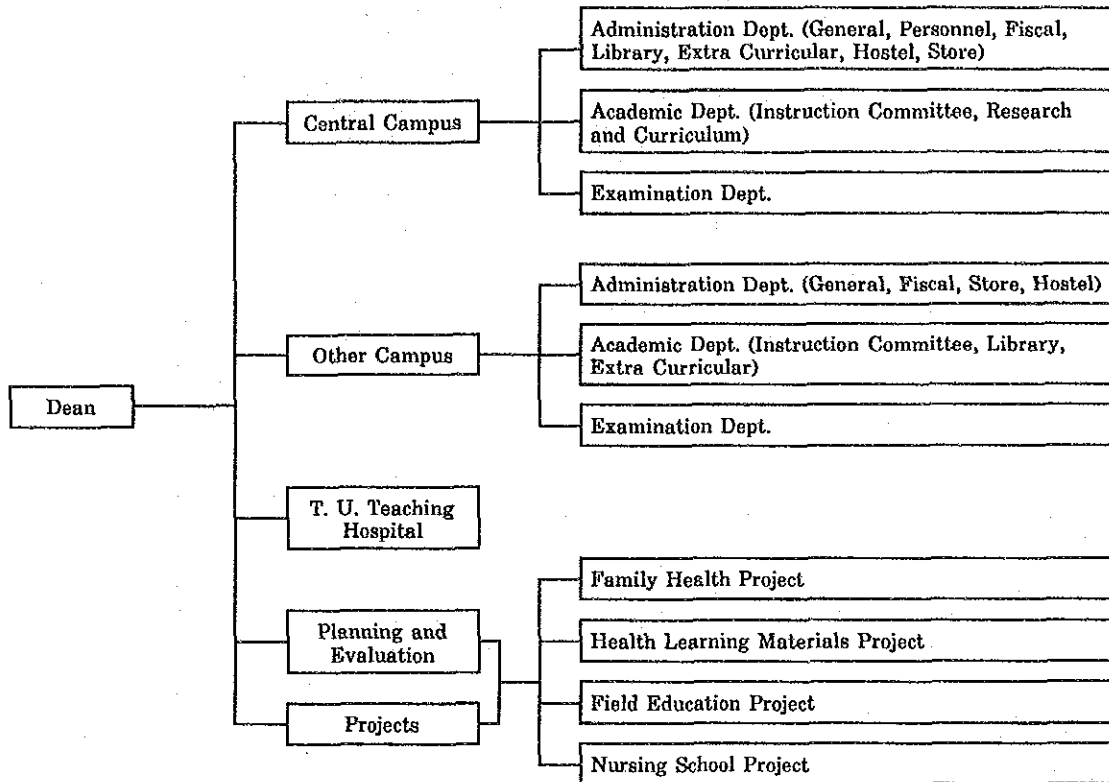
Dean

Central Campus

Administration Dept. (General, Personnel, Fiscal, Library, Extra Curricular, Hostel, Store)

Academic Dept. (Instruction Committee, Research and Curriculum)

Examination Dept.

Other Campus

Administration Dept. (General, Fiscal, Store, Hostel)

Academic Dept. (Instruction Committee, Library, Extra Curricular)

Examination Dept.

T. U. Teaching Hospital

Planning and Evaluation

Projects

Family Health Project

Health Learning Materials Project

Field Education Project

Nursing School Project